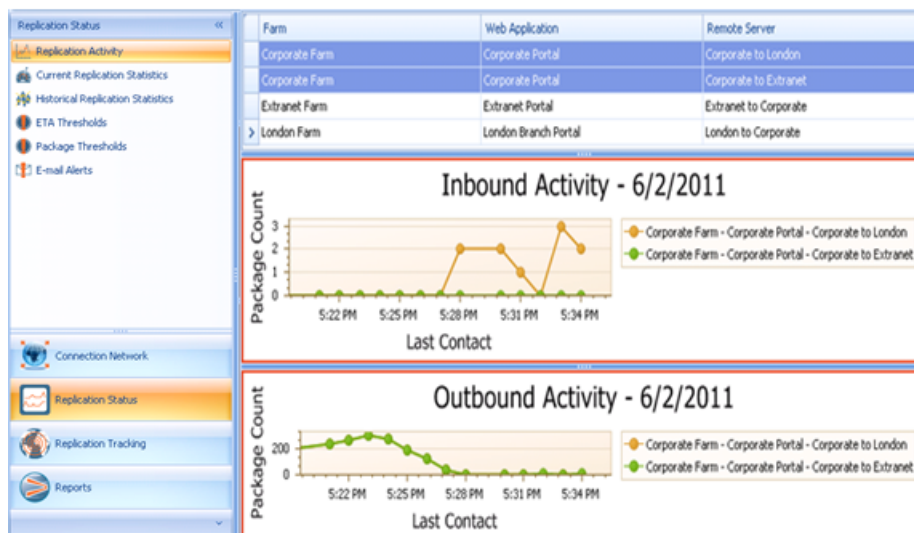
Replication Status «

Replication Activity
Current Replication Statistics
Historical Replication Statistics
ETA Thresholds
Package Thresholds
E-mail Alerts

Connection Network
Replication Status
Replication Tracking
Reports

| Farm | Web Application | Remote Server |
|---|---|---|
| Corporate Farm | Corporate Portal | Corporate to London |
| Corporate Farm | Corporate Portal | Corporate to Extranet |
| Extranet Farm | Extranet Portal | Extranet to Corporate |
| London Farm | London Branch Portal | London to Corporate |

Inbound Activity - 6/2/2011

Package Count
3
2
1
0
5:22 PM 5:25 PM 5:28 PM 5:31 PM 5:34 PM
Last Contact

Corporate Farm - Corporate Portal - Corporate to London
Corporate Farm - Corporate Portal - Corporate to Extranet

Outbound Activity - 6/2/2011

Package Count
200
0
5:22 PM 5:25 PM 5:28 PM 5:31 PM 5:34 PM
Last Contact

Corporate Farm - Corporate Portal - Corporate to London
Corporate Farm - Corporate Portal - Corporate to Extranet